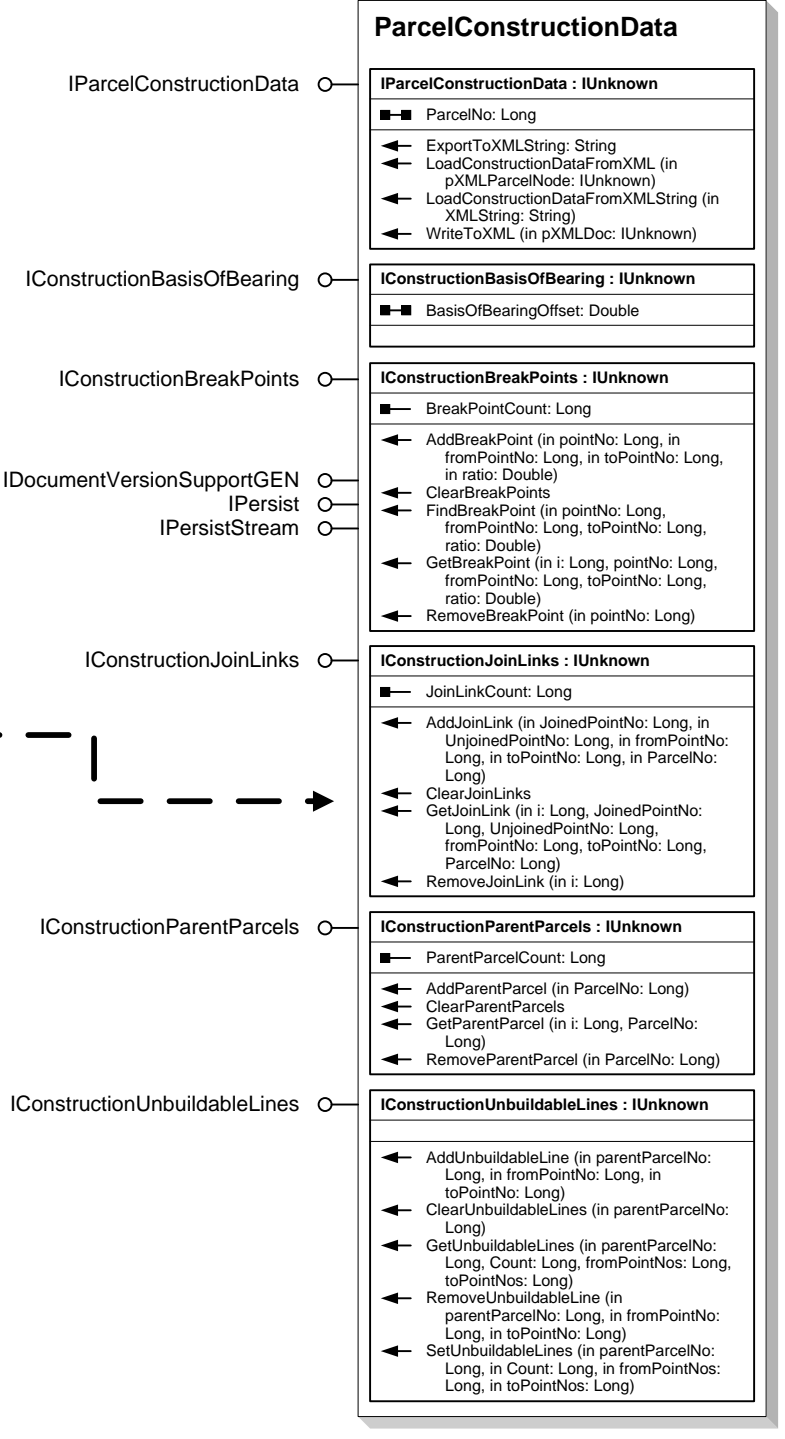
ParcelConstructionData

IParcelConstructionData

IParcelConstructionData : IUnknown

ParcelNo: Long

ExportToXMLString: String
LoadConstructionDataFromXML (in pXMLParcelNode: IUnknown)
LoadConstructionDataFromXMLString (in XMLString: String)
WriteToXML (in pXMLDoc: IUnknown)

IConstructionBasisOfBearing

IConstructionBasisOfBearing : IUnknown

BasisOfBearingOffset: Double

IConstructionBreakPoints

IConstructionBreakPoints : IUnknown

BreakPointCount: Long

AddBreakPoint (in pointNo: Long, in fromPointNo: Long, in toPointNo: Long, in ratio: Double)
ClearBreakPoints
FindBreakPoint (in pointNo: Long, fromPointNo: Long, toPointNo: Long, ratio: Double)
GetBreakPoint (in i: Long, pointNo: Long, fromPointNo: Long, toPointNo: Long, ratio: Double)
RemoveBreakPoint (in pointNo: Long)

IDocumentVersionSupportGEN
IPersist
IPersistStream

IConstructionJoinLinks

IConstructionJoinLinks : IUnknown

JoinLinkCount: Long

AddJoinLink (in JoinedPointNo: Long, in UnjoinedPointNo: Long, in fromPointNo: Long, in toPointNo: Long, in ParcelNo: Long)
ClearJoinLinks
GetJoinLink (in i: Long, JoinedPointNo: Long, UnjoinedPointNo: Long, fromPointNo: Long, toPointNo: Long, ParcelNo: Long)
RemoveJoinLink (in i: Long)

IConstructionParentParcels

IConstructionParentParcels : IUnknown

ParentParcelCount: Long

AddParentParcel (in ParcelNo: Long)
ClearParentParcels
GetParentParcel (in i: Long, ParcelNo: Long)
RemoveParentParcel (in ParcelNo: Long)

IConstructionUnbuildableLines

IConstructionUnbuildableLines : IUnknown

AddUnbuildableLine (in parentParcelNo: Long, in fromPointNo: Long, in toPointNo: Long)
ClearUnbuildableLines (in parentParcelNo: Long)
GetUnbuildableLines (in parentParcelNo: Long, Count: Long, fromPointNos: Long, toPointNos: Long)
RemoveUnbuildableLine (in parentParcelNo: Long, in fromPointNo: Long, in toPointNo: Long)
SetUnbuildableLines (in parentParcelNo: Long, in Count: Long, in fromPointNos: Long, in toPointNos: Long)